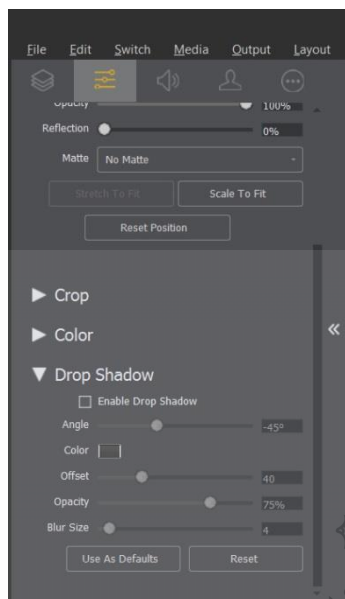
File Edit Switch Media Output Layout

Opacity 100%

Reflection 0%

Matte No Matte

Stretch To Fit Scale To Fit

Reset Position

▶ Crop

▶ Color

▼ Drop Shadow

Enable Drop Shadow

Angle -45º

Color

Offset 40

Opacity 75%

Blur Size 4

Use As Defaults Reset

«